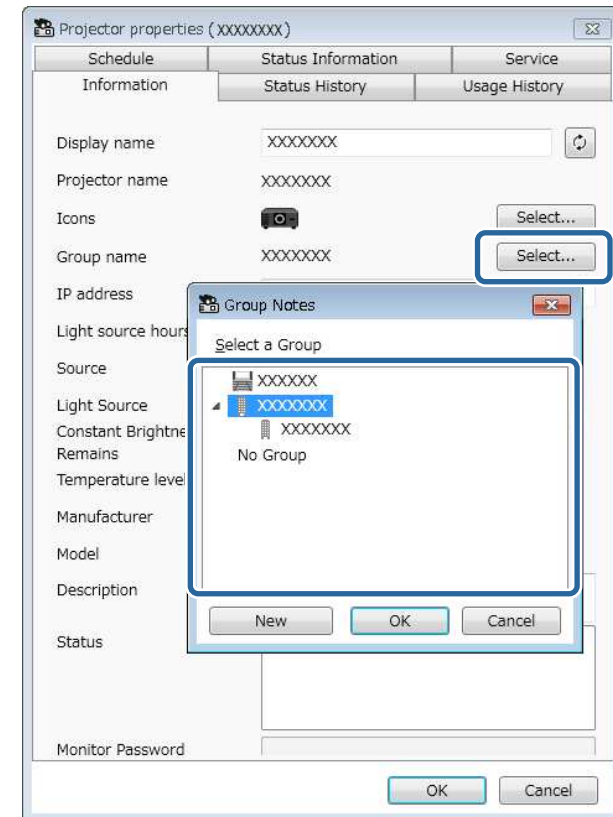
Projector properties (XXXXXXXX)

Schedule | Status Information | Service
Information | Status History | Usage History

Display name XXXXXXX
Projector name XXXXXXX
Icons Select...
Group name XXXXXXX Select...
IP address
Light source hours
Source
Light Source
Constant Brightne
Remains
Temperature level
Manufacturer
Model
Description
Status
Monitor Password

Group Notes
Select a Group
XXXXXX
XXXXXXX
XXXXXXX
No Group
New OK Cancel

OK Cancel